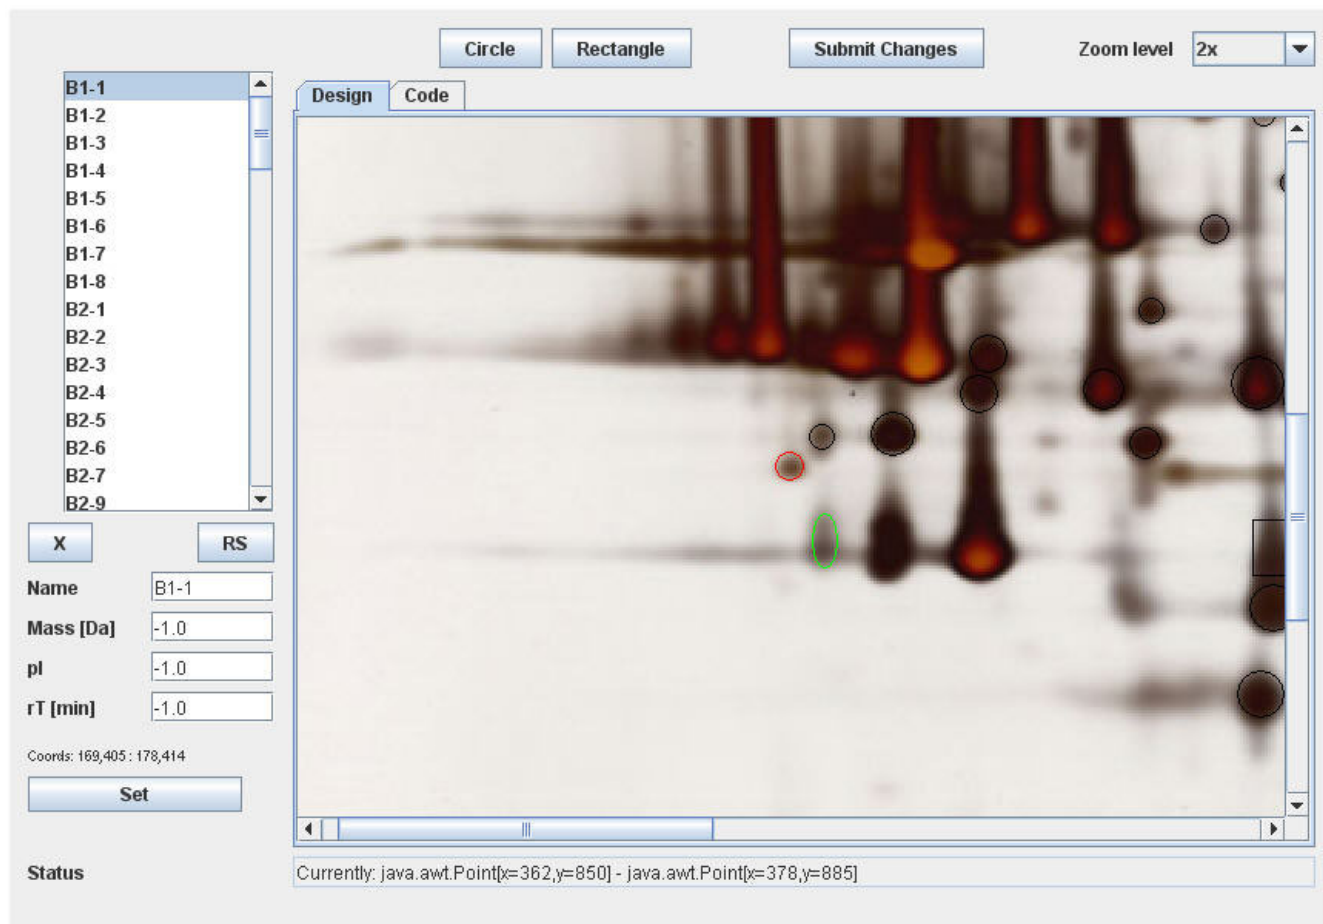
Circle Rectangle Submit Changes Zoom level 2x

B1-1
B1-2
B1-3
B1-4
B1-5
B1-6
B1-7
B1-8
B2-1
B2-2
B2-3
B2-4
B2-5
B2-6
B2-7
B2-9

Design Code

X RS

Name B1-1
Mass [Da] -1.0
pI -1.0
rT [min] -1.0

Coords: 169,405 : 178,414

Set

Status Currently: java.awt.Point[x=362,y=850] - java.awt.Point[x=378,y=885]